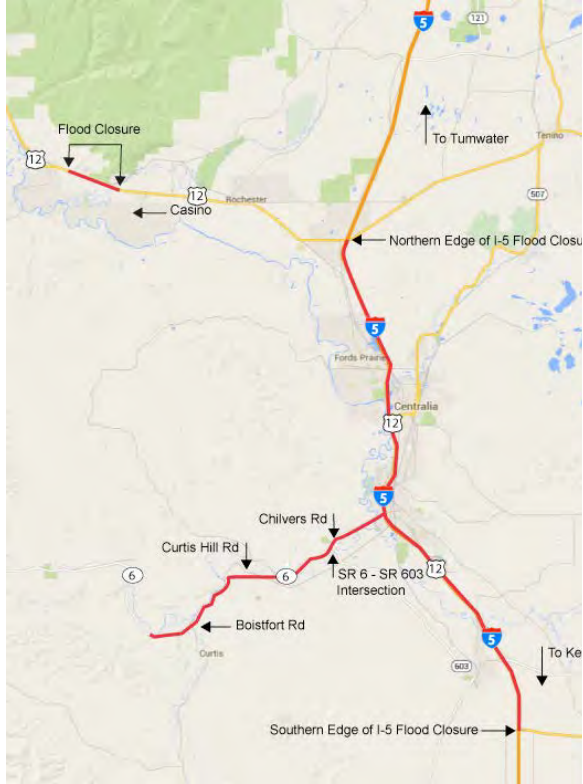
5
121
Flood Closure
To Tumwater
Tenino
12
12
Rochester
Casino
507
Northern Edge of I-5 Flood Closu
5
Fords Prairie
Centralia
12
5
Chilvers Rd
Curtis Hill Rd
6
6
SR 6 - SR 603 Intersection
12
Boistfort Rd
Curtis
5
To Ke
603
Southern Edge of I-5 Flood Closure